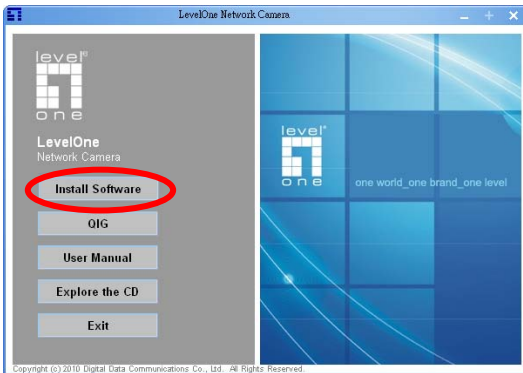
LevelOne Network Camera

level®
one

LevelOne
Network Camera

Install Software

QIG

User Manual

Explore the CD

Exit

level®
one
one world_one brand_one level

Copyright (c) 2010 Digital Data Communications Co., Ltd. All Rights Reserved.